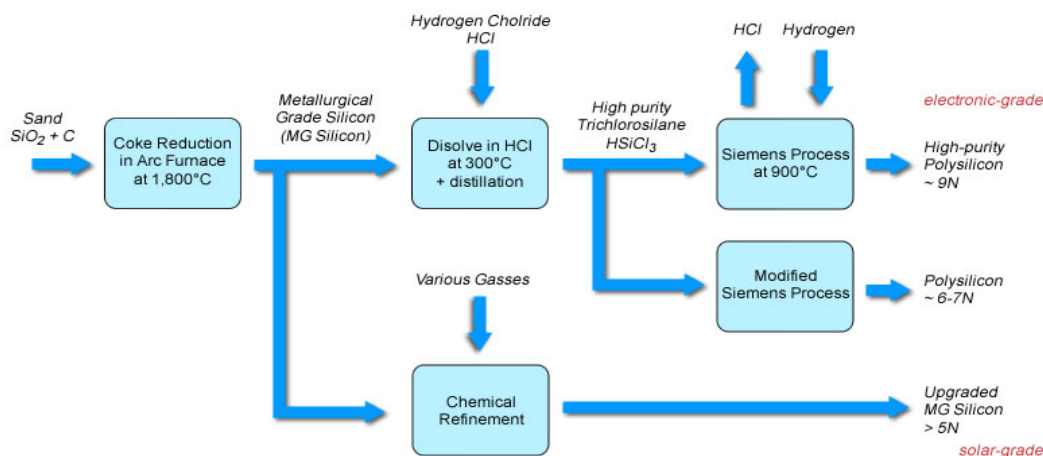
Hydrogen Cholride
HCl

HCl

Hydrogen

electronic-grade

Sand
$SiO_2$ + C

Coke Reduction in Arc Furnace at 1,800°C

Metallurgical Grade Silicon (MG Silicon)

Disolve in HCl at 300°C + distillation

High purity Trichlorosilane $HSiCl_3$

Siemens Process at 900°C

High-purity Polysilicon ~ 9N

Modified Siemens Process

Polysilicon ~ 6-7N

Various Gasses

Chemical Refinement

Upgraded MG Silicon > 5N

solar-grade